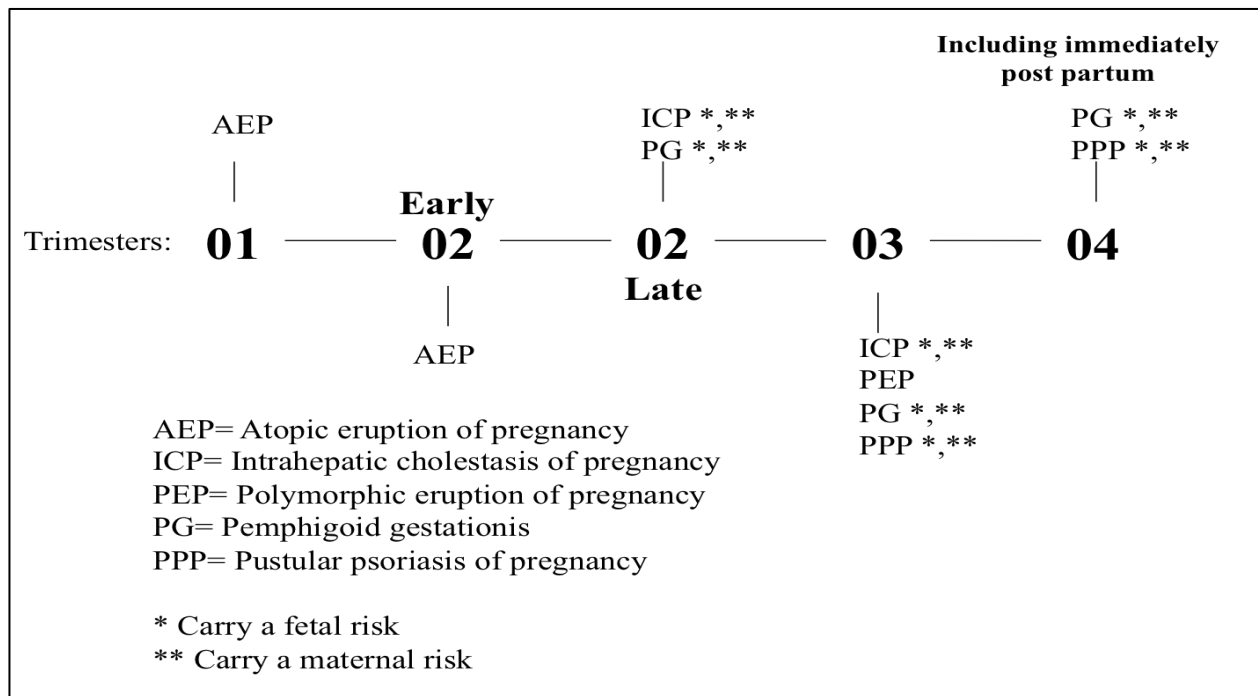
Including immediately post partum

AEP

ICP *,**
PG *,**

PG *,**
PPP *,**

Early

Trimesters: 01 02 02 03 04

Late

AEP

ICP *,**
PEP
PG *,**
PPP *,**

AEP= Atopic eruption of pregnancy
ICP= Intrahepatic cholestasis of pregnancy
PEP= Polymorphic eruption of pregnancy
PG= Pemphigoid gestationis
PPP= Pustular psoriasis of pregnancy

* Carry a fetal risk
** Carry a maternal risk